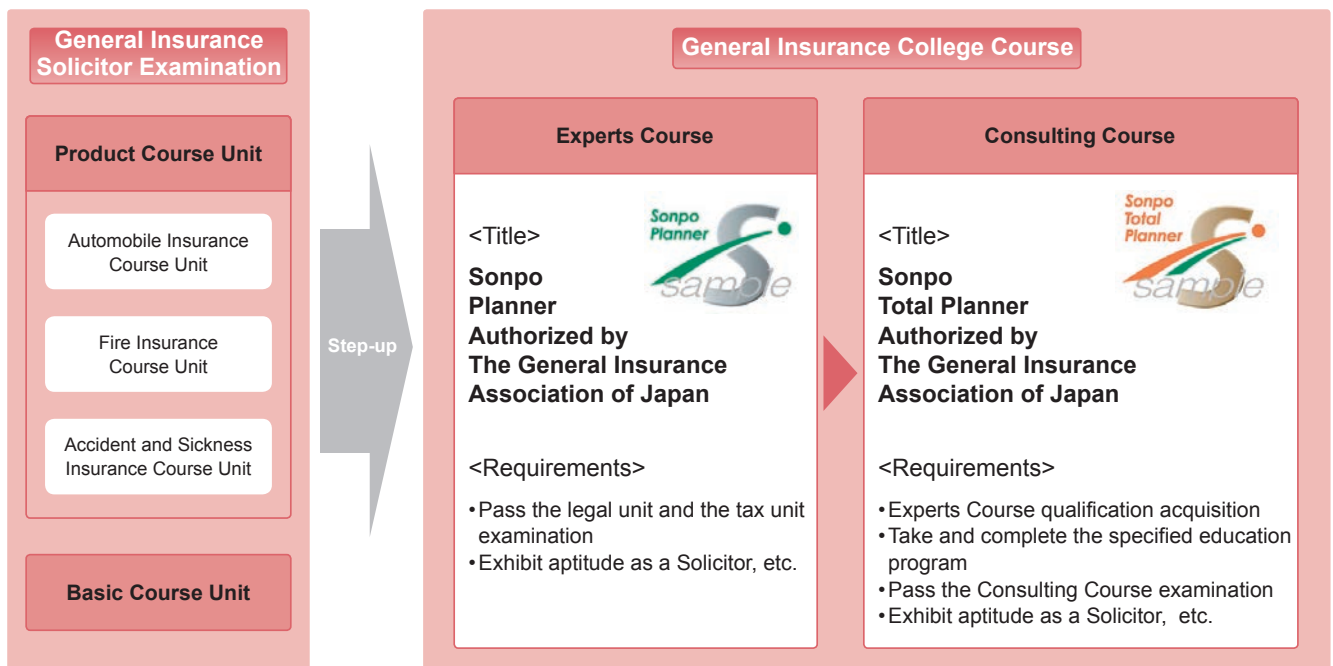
General Insurance Solicitor Examination

Product Course Unit

Automobile Insurance Course Unit

Fire Insurance Course Unit

Accident and Sickness Insurance Course Unit

Basic Course Unit

Step-up

General Insurance College Course

Experts Course

Sonpo Planner
sample

<Title>

Sonpo Planner Authorized by The General Insurance Association of Japan

<Requirements>

•Pass the legal unit and the tax unit examination
•Exhibit aptitude as a Solicitor, etc.

Consulting Course

Sonpo Total Planner
sample

<Title>

Sonpo Total Planner Authorized by The General Insurance Association of Japan

<Requirements>

•Experts Course qualification acquisition
•Take and complete the specified education program
•Pass the Consulting Course examination
•Exhibit aptitude as a Solicitor, etc.